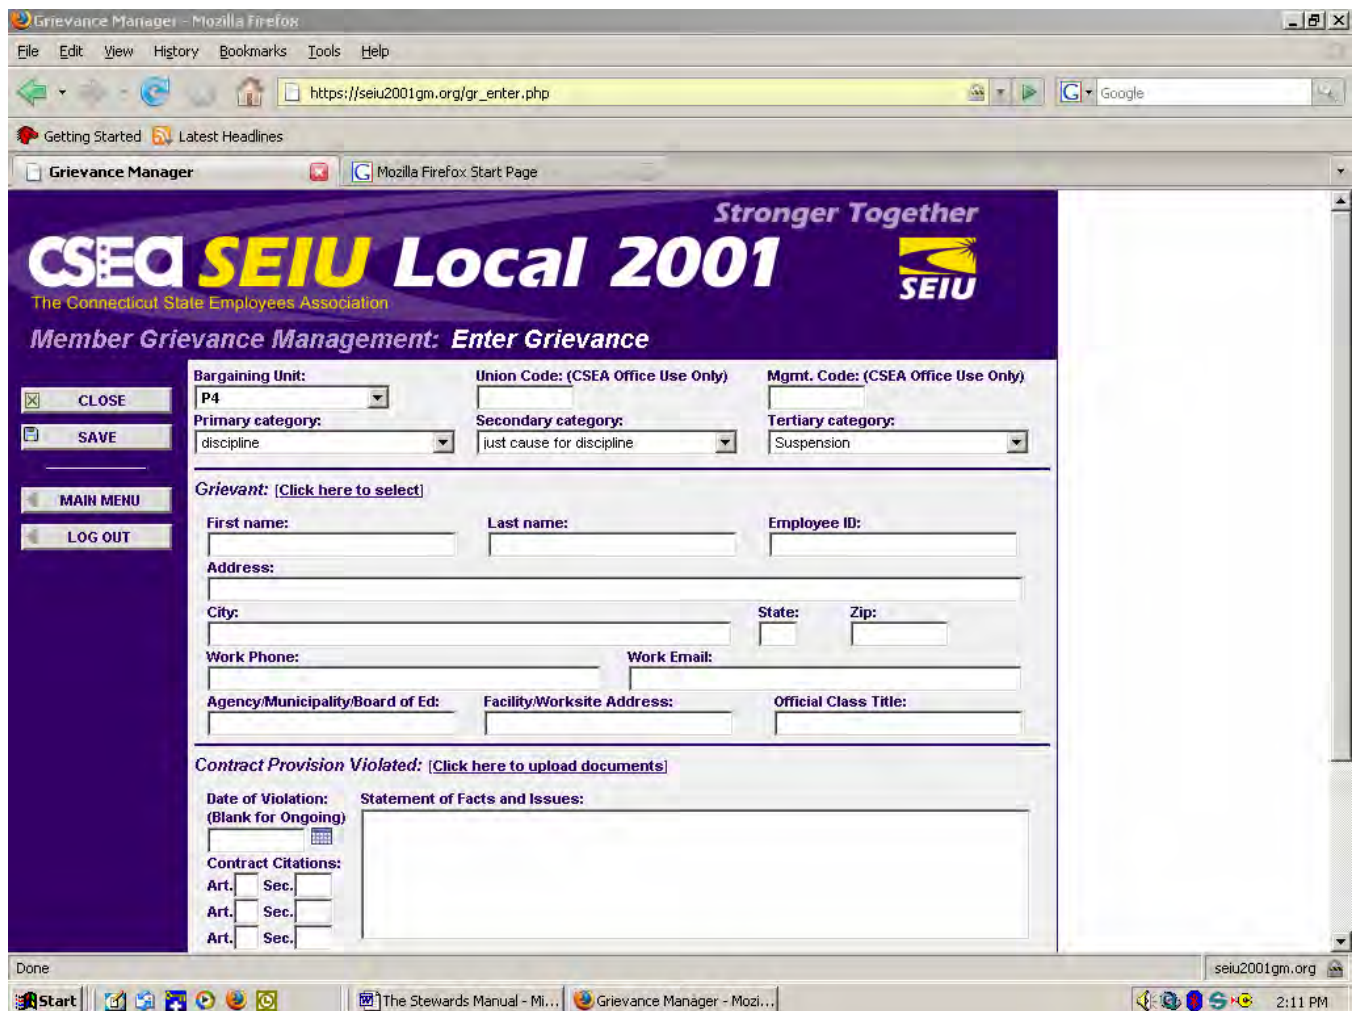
Grievance Manager - Mozilla Firefox

File Edit View History Bookmarks Tools Help

https://seiu2001gm.org/gr_enter.php

Google

Getting Started Latest Headlines

Grievance Manager

Mozilla Firefox Start Page

Stronger Together

CSEA SEIU Local 2001

SEIU

The Connecticut State Employees Association

Member Grievance Management: Enter Grievance

CLOSE

SAVE

MAIN MENU

LOG OUT

Bargaining Unit:

P4

Union Code: (CSEA Office Use Only)

Mgmt. Code: (CSEA Office Use Only)

Primary category:

discipline

Secondary category:

just cause for discipline

Tertiary category:

Suspension

Grievant: [Click here to select]

First name:

Last name:

Employee ID:

Address:

City:

State:

Zip:

Work Phone:

Work Email:

Agency/Municipality/Board of Ed:

Facility/Worksite Address:

Official Class Title:

Contract Provision Violated: [Click here to upload documents]

Date of Violation: (Blank for Ongoing)

Statement of Facts and Issues:

Contract Citations:

Art. Sec.

Art. Sec.

Art. Sec.

Done

seiu2001gm.org

Start

The Stewards Manual - Mi...

Grievance Manager - Mozi...

2:11 PM